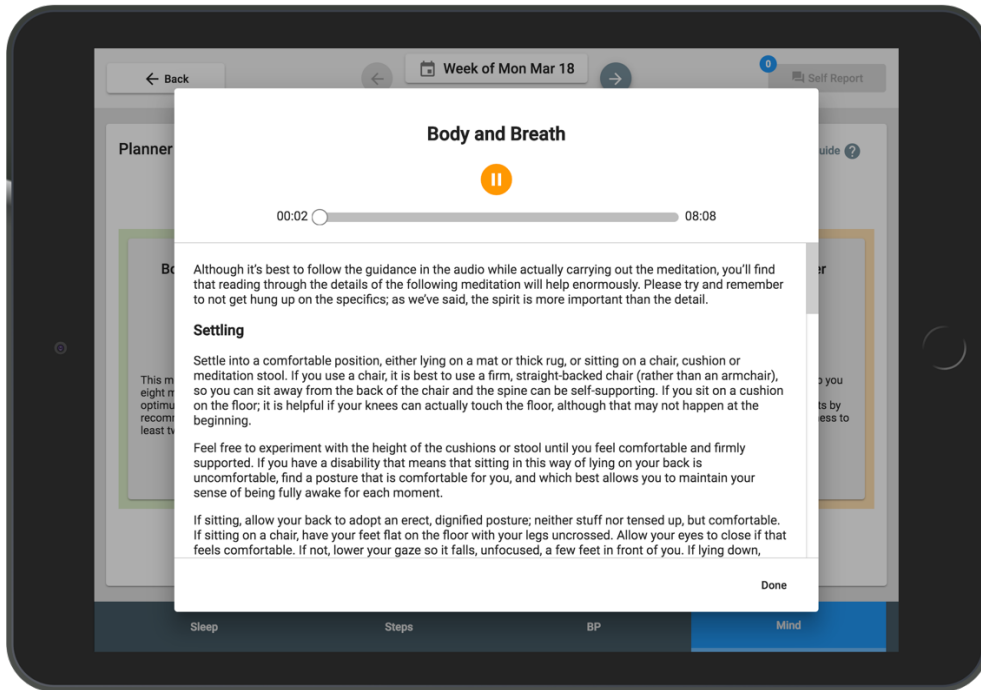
← Back

Week of Mon Mar 18

0

Self Report

Planner

uide ?

Bo

er

This m
eight m
optimu
recomm
least tw

o you

ts by
ess to

Body and Breath

00:02

08:08

Although it's best to follow the guidance in the audio while actually carrying out the meditation, you'll find that reading through the details of the following meditation will help enormously. Please try and remember to not get hung up on the specifics; as we've said, the spirit is more important than the detail.

Settling

Settle into a comfortable position, either lying on a mat or thick rug, or sitting on a chair, cushion or meditation stool. If you use a chair, it is best to use a firm, straight-backed chair (rather than an armchair), so you can sit away from the back of the chair and the spine can be self-supporting. If you sit on a cushion on the floor; it is helpful if your knees can actually touch the floor, although that may not happen at the beginning.

Feel free to experiment with the height of the cushions or stool until you feel comfortable and firmly supported. If you have a disability that means that sitting in this way of lying on your back is uncomfortable, find a posture that is comfortable for you, and which best allows you to maintain your sense of being fully awake for each moment.

If sitting, allow your back to adopt an erect, dignified posture; neither stuff nor tensed up, but comfortable. If sitting on a chair, have your feet flat on the floor with your legs uncrossed. Allow your eyes to close if that feels comfortable. If not, lower your gaze so it falls, unfocused, a few feet in front of you. If lying down,

Done

Sleep

Steps

BP

Mind